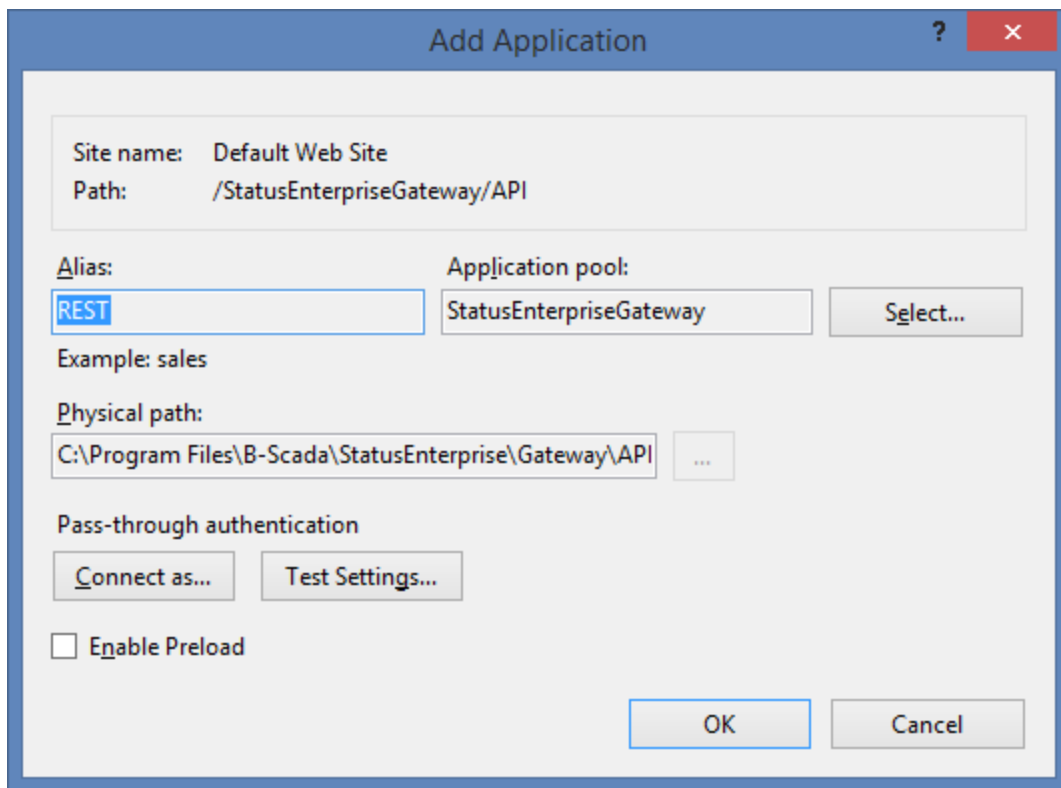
Add Application

?

×

Site name: Default Web Site
Path: /StatusEnterpriseGateway/API

Alias:
REST

Application pool:
StatusEnterpriseGateway

Select...

Example: sales

Physical path:
C:\Program Files\B-Scada\StatusEnterprise\Gateway\API

...

Pass-through authentication

Connect as...

Test Settings...

Enable Preload

OK

Cancel